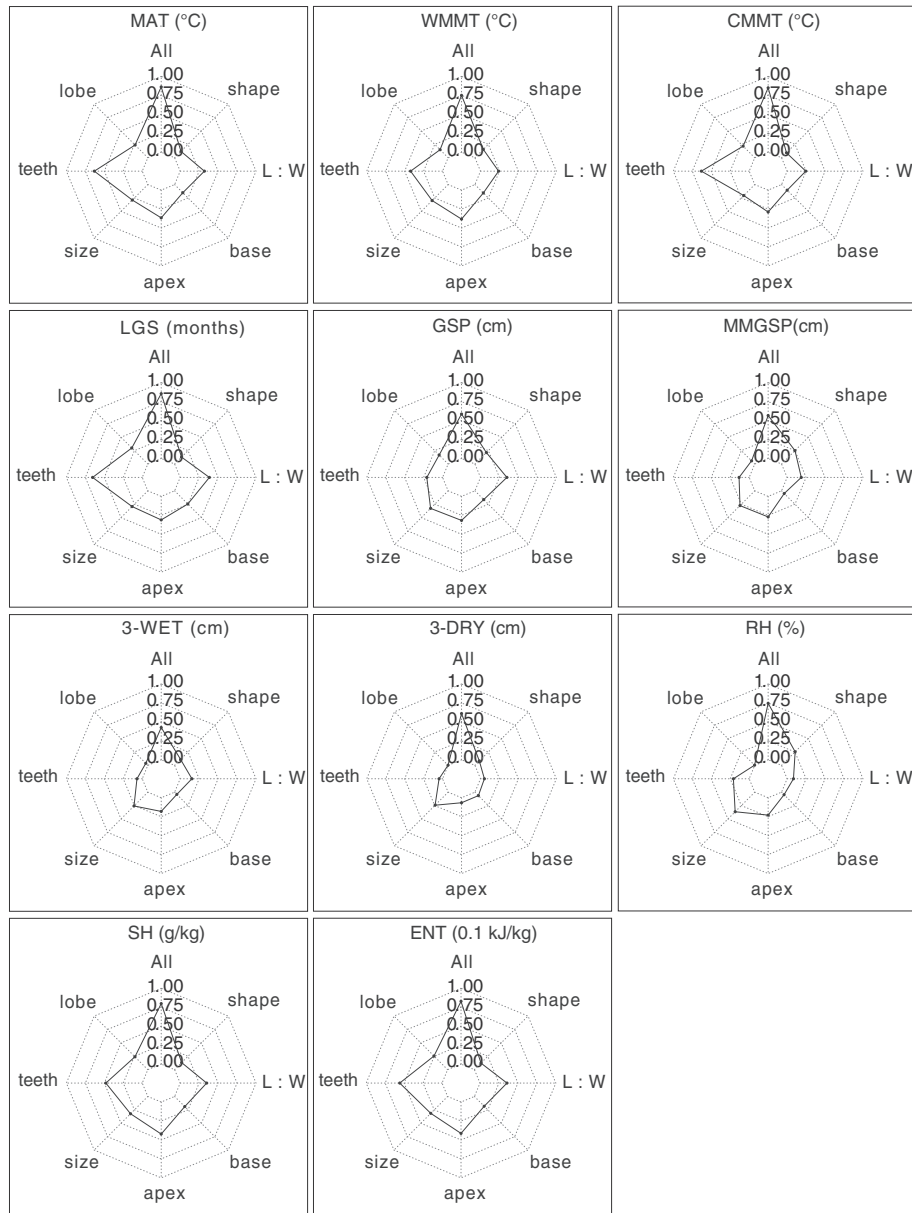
MAT (°C)
All
1.00
0.75
0.50
0.25
0.00
lobe
shape
teeth
L : W
size
base
apex

WMMT (°C)
All
1.00
0.75
0.50
0.25
0.00
lobe
shape
teeth
L : W
size
base
apex

CMMT (°C)
All
1.00
0.75
0.50
0.25
0.00
lobe
shape
teeth
L : W
size
base
apex

LGS (months)
All
1.00
0.75
0.50
0.25
0.00
lobe
shape
teeth
L : W
size
base
apex

GSP (cm)
All
1.00
0.75
0.50
0.25
0.00
lobe
shape
teeth
L : W
size
base
apex

MMGSP(cm)
All
1.00
0.75
0.50
0.25
0.00
lobe
shape
teeth
L : W
size
base
apex

3-WET (cm)
All
1.00
0.75
0.50
0.25
0.00
lobe
shape
teeth
L : W
size
base
apex

3-DRY (cm)
All
1.00
0.75
0.50
0.25
0.00
lobe
shape
teeth
L : W
size
base
apex

RH (%)
All
1.00
0.75
0.50
0.25
0.00
lobe
shape
teeth
L : W
size
base
apex

SH (g/kg)
All
1.00
0.75
0.50
0.25
0.00
lobe
shape
teeth
L : W
size
base
apex

ENT (0.1 kJ/kg)
All
1.00
0.75
0.50
0.25
0.00
lobe
shape
teeth
L : W
size
base
apex